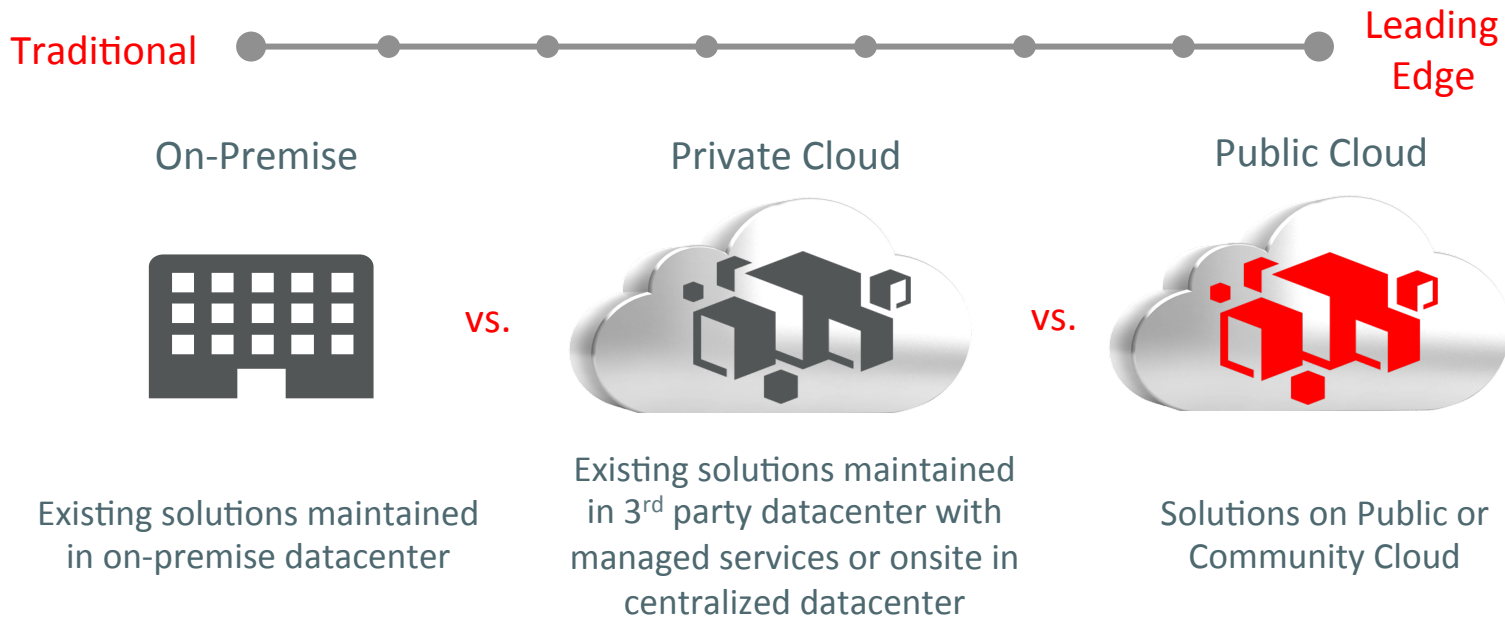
Traditional

Leading Edge

On-Premise

vs.

Private Cloud

vs.

Public Cloud

Existing solutions maintained in on-premise datacenter

Existing solutions maintained in 3$^{rd}$ party datacenter with managed services or onsite in centralized datacenter

Solutions on Public or Community Cloud